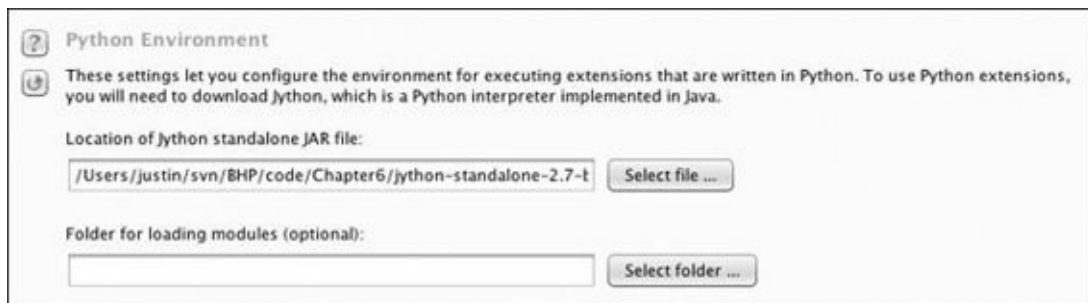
?

Python Environment

These settings let you configure the environment for executing extensions that are written in Python. To use Python extensions, you will need to download Jython, which is a Python interpreter implemented in Java.

Location of Jython standalone JAR file:

/Users/justin/svn/BHP/code/Chapter6/jython-standalone-2.7-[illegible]

Select file ...

Folder for loading modules (optional):

Select folder ...